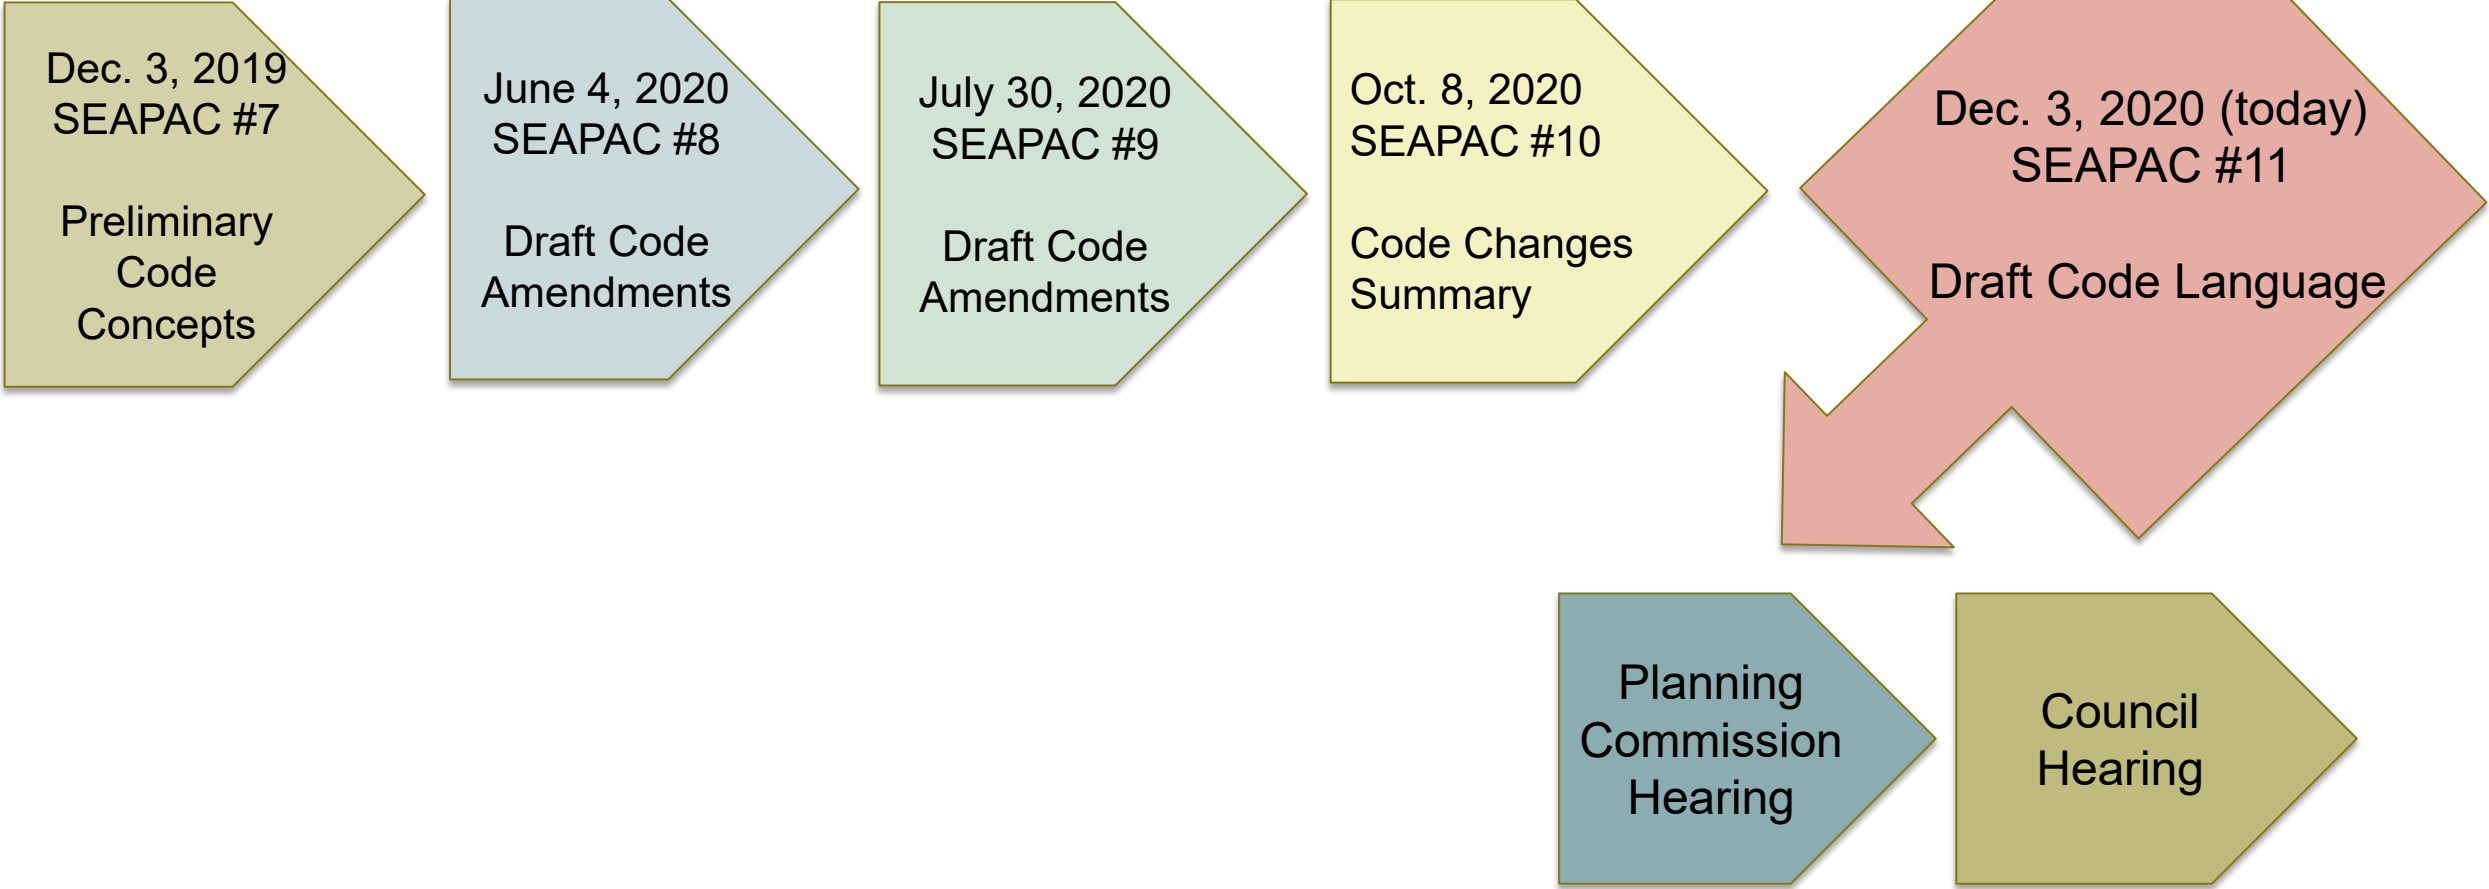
Dec. 3, 2019
SEAPAC #7

Preliminary Code Concepts

June 4, 2020
SEAPAC #8

Draft Code Amendments

July 30, 2020
SEAPAC #9

Draft Code Amendments

Oct. 8, 2020
SEAPAC #10

Code Changes Summary

Dec. 3, 2020 (today)
SEAPAC #11

Draft Code Language

Planning Commission Hearing

Council Hearing